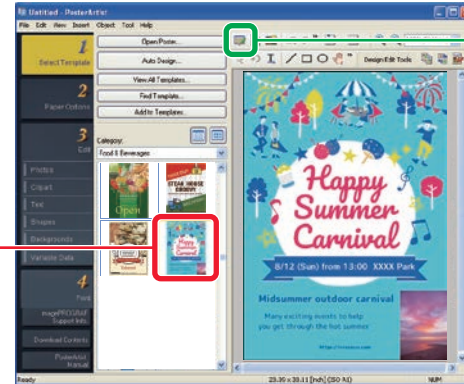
Untitled - PosterArtist
File Edit View Insert Object Tool Help
1
Select Template
Open Poster...
Auto Design...
View All Templates...
Find Template...
Add to Templates...
2
Paper Options
3
Edit
Category:
Food & Beverages
Photos
Clipart
Text
Shapes
Backgrounds
Variable Data
4
Print
imagePROGRAF Support Info
Download Contents
PosterArtist Manual
Open
STEAK HOUSE
Happy Summer Carnival
Design Edit Tools
Happy Summer Carnival
8/12 (Sun) from 13:00 XXXX Park
Midsummer outdoor carnival
Many exciting events to help you get through the hot summer
Ready
23.39 x 33.11 [inch] (ISO A1)
NUM